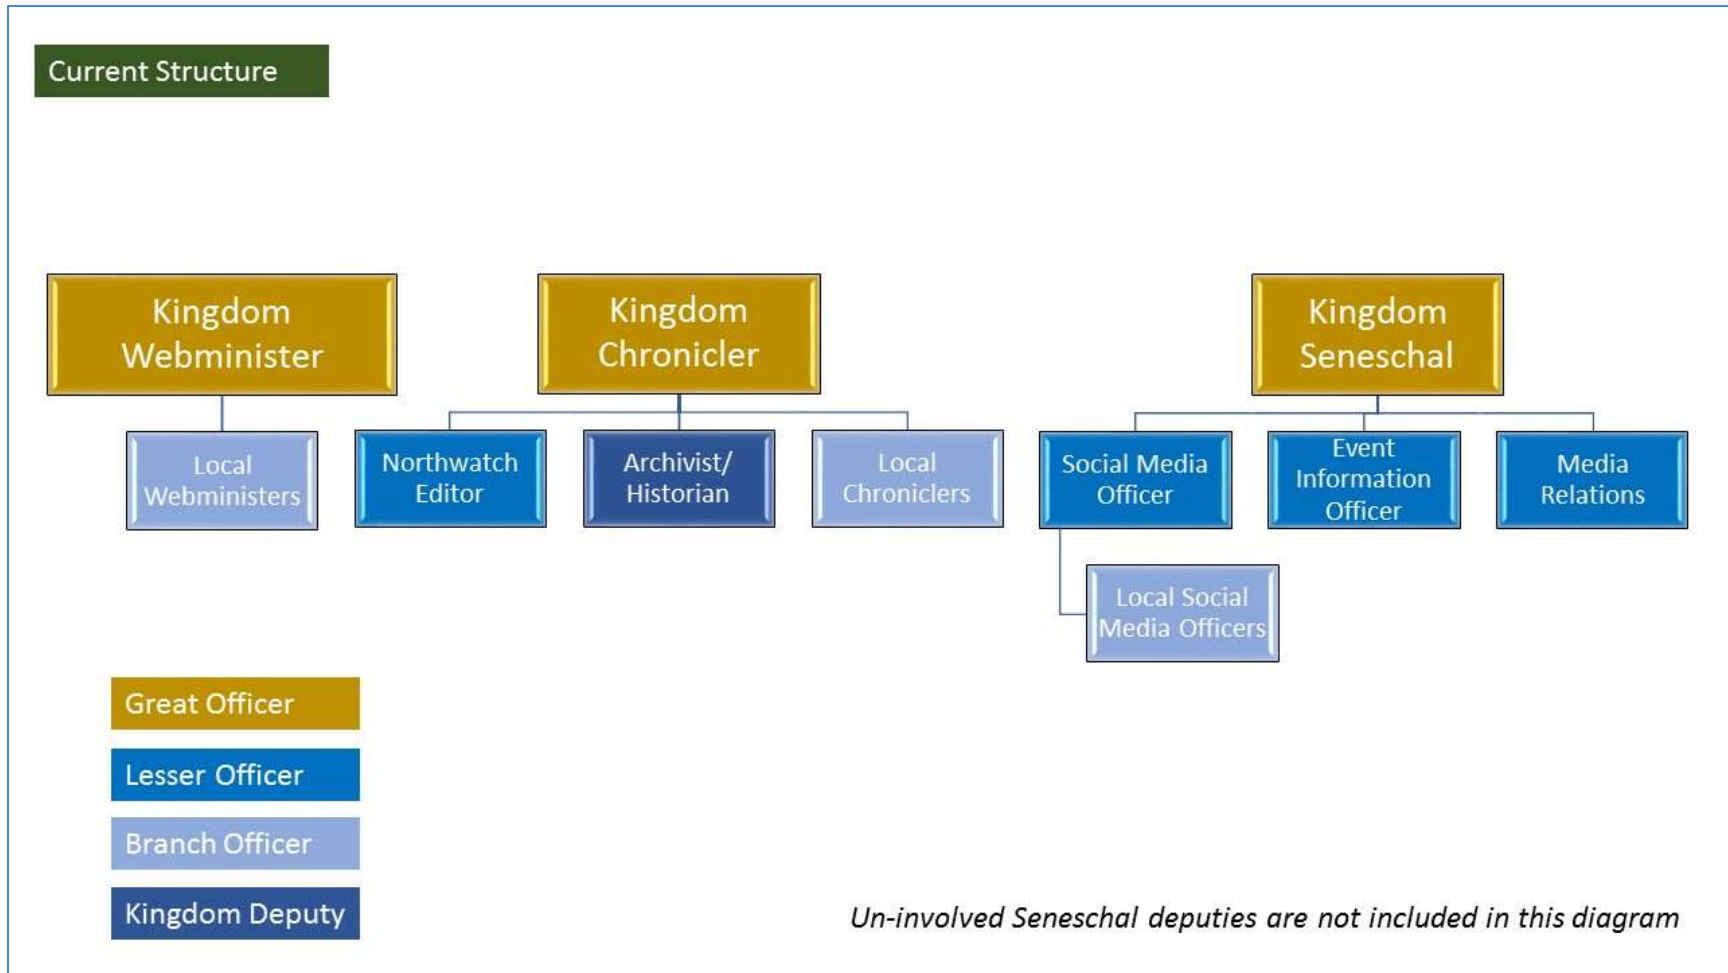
Current Structure

Kingdom Webminister

Local Webministers

Kingdom Chronicler

Northwatch Editor

Archivist/ Historian

Local Chroniclers

Kingdom Seneschal

Social Media Officer

Event Information Officer

Media Relations

Local Social Media Officers

Great Officer

Lesser Officer

Branch Officer

Kingdom Deputy

*Un-involved Seneschal deputies are not included in this diagram*